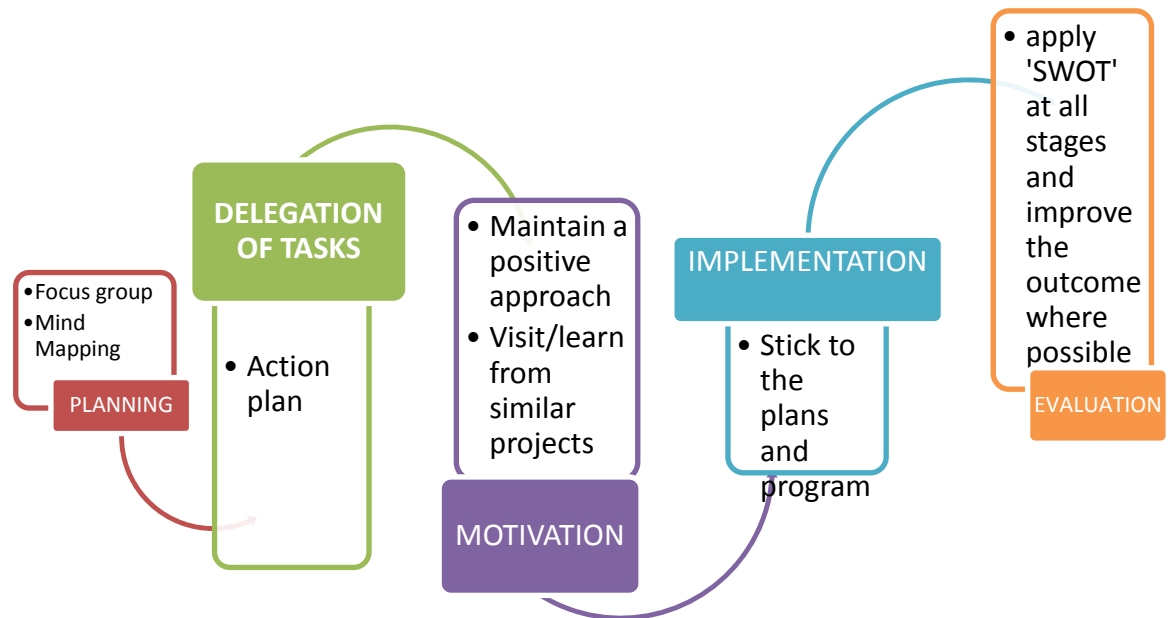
• Focus group
• Mind Mapping

PLANNING

DELEGATION OF TASKS

• Action plan

• Maintain a positive approach
• Visit/learn from similar projects

MOTIVATION

IMPLEMENTATION

• Stick to the plans and program

• apply 'SWOT' at all stages and improve the outcome where possible

EVALUATION